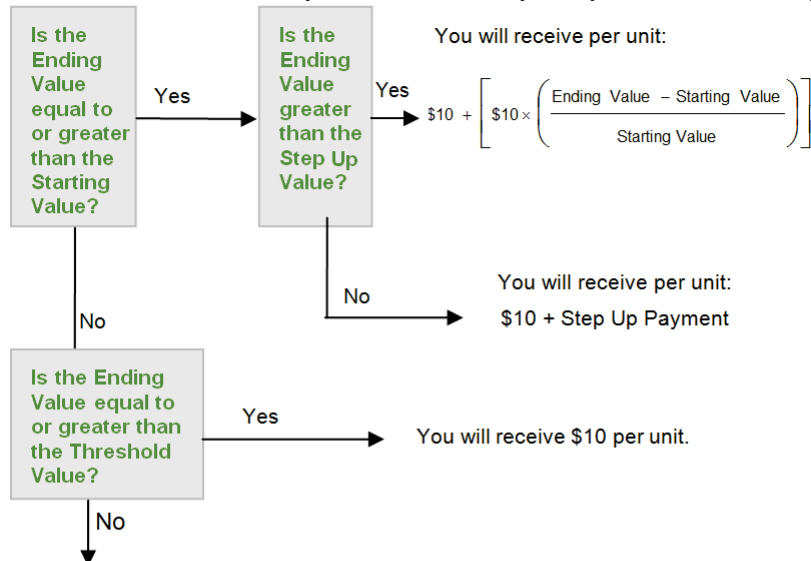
Is the Ending Value equal to or greater than the Starting Value?

Yes

Is the Ending Value greater than the Step Up Value?

Yes

You will receive per unit:

$\$10 + \left[ \$10 \times \left( \frac{\text{Ending Value} - \text{Starting Value}}{\text{Starting Value}} \right) \right]$

No

You will receive per unit:
$10 + Step Up Payment

No

Is the Ending Value equal to or greater than the Threshold Value?

Yes

You will receive $10 per unit.

No